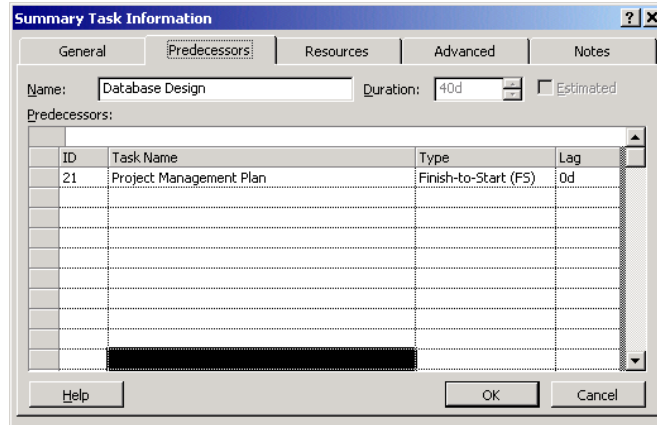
Summary Task Information

? X

General | Predecessors | Resources | Advanced | Notes

Name: Database Design Duration: 40d Estimated

Predecessors:

| | ID | Task Name | Type | Lag |
|---|---|---|---|---|
| | 21 | Project Management Plan | Finish-to-Start (FS) | 0d |
| | | | | |
| | | | | |
| | | | | |
| | | | | |
| | | | | |
| | | | | |
| | | | | |
| | | | | |
| | | | | |

Help OK Cancel